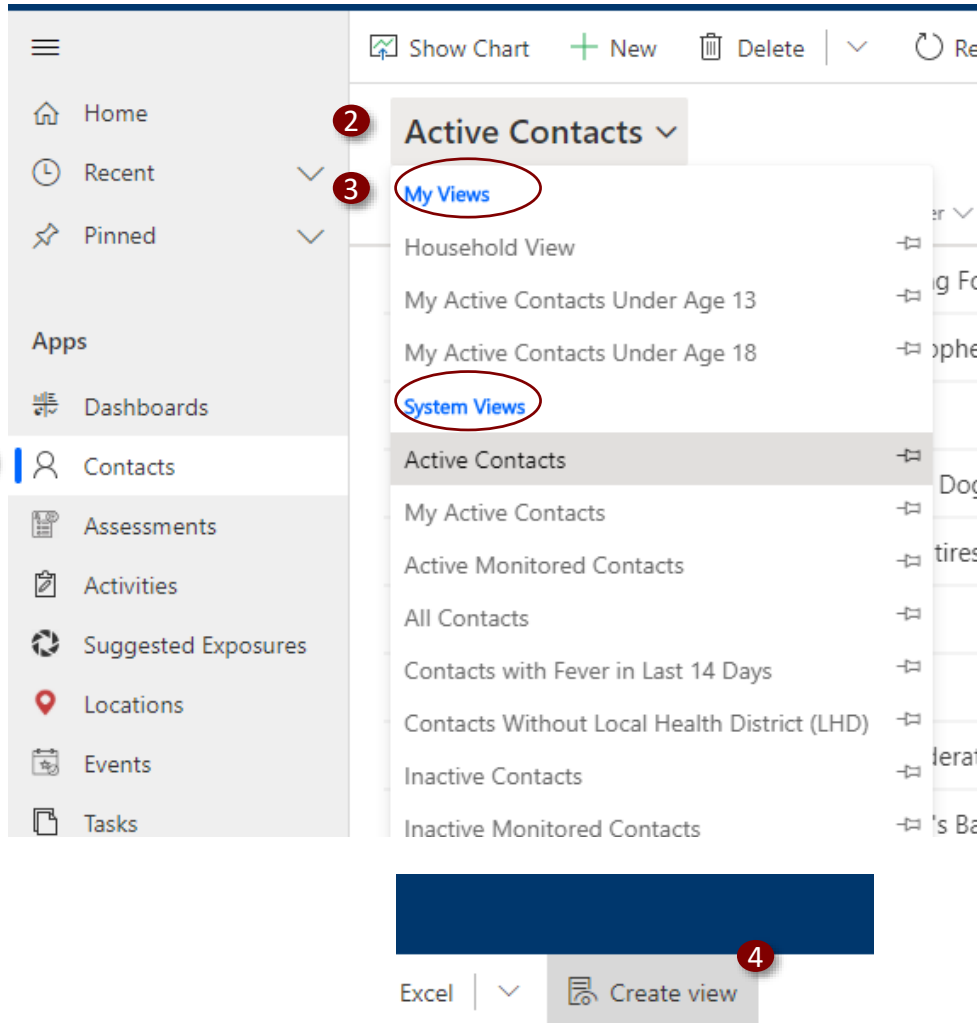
Show Chart New Delete Re

Home
Recent
Pinned

Apps
Dashboards
Contacts
Assessments
Activities
Suggested Exposures
Locations
Events
Tasks

2
Active Contacts

3
My Views
Household View
My Active Contacts Under Age 13
My Active Contacts Under Age 18
System Views
Active Contacts
My Active Contacts
Active Monitored Contacts
All Contacts
Contacts with Fever in Last 14 Days
Contacts Without Local Health District (LHD)
Inactive Contacts
Inactive Monitored Contacts

er
g Fo
ophe
Dog
tires
lerat
's Ba

Excel
4
Create view